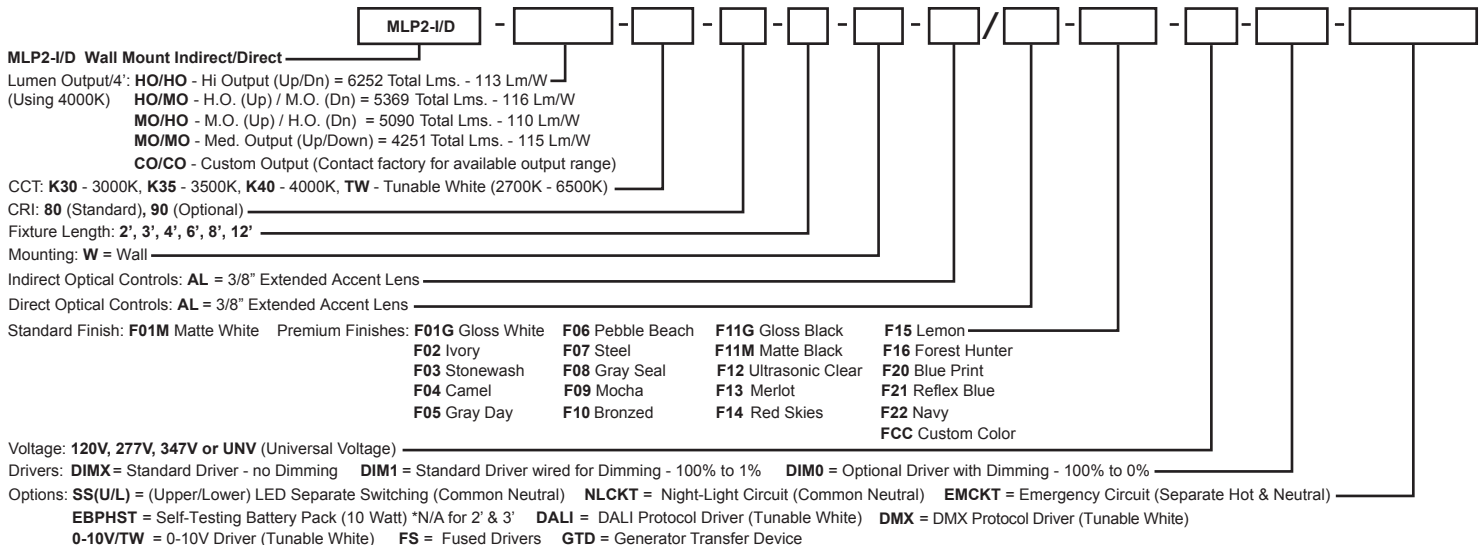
MLP2-I/D - - - - - - / - - - -

MLP2-I/D Wall Mount Indirect/Direct

Lumen Output/4': HO/HO - Hi Output (Up/Dn) = 6252 Total Lms. - 113 Lm/W
(Using 4000K) HO/MO - H.O. (Up) / M.O. (Dn) = 5369 Total Lms. - 116 Lm/W
MO/HO - M.O. (Up) / H.O. (Dn) = 5090 Total Lms. - 110 Lm/W
MO/MO - Med. Output (Up/Down) = 4251 Total Lms. - 115 Lm/W
CO/CO - Custom Output (Contact factory for available output range)

CCT: K30 - 3000K, K35 - 3500K, K40 - 4000K, TW - Tunable White (2700K - 6500K)

CRI: 80 (Standard), 90 (Optional)

Fixture Length: 2', 3', 4', 6', 8', 12'

Mounting: W = Wall

Indirect Optical Controls: AL = 3/8" Extended Accent Lens

Direct Optical Controls: AL = 3/8" Extended Accent Lens

Standard Finish: F01M Matte White Premium Finishes: F01G Gloss White F06 Pebble Beach F11G Gloss Black F15 Lemon
F02 Ivory F07 Steel F11M Matte Black F16 Forest Hunter
F03 Stonewash F08 Gray Seal F12 Ultrasonic Clear F20 Blue Print
F04 Camel F09 Mocha F13 Merlot F21 Reflex Blue
F05 Gray Day F10 Bronzed F14 Red Skies F22 Navy
FCC Custom Color

Voltage: 120V, 277V, 347V or UNV (Universal Voltage)

Drivers: DIMX = Standard Driver - no Dimming DIM1 = Standard Driver wired for Dimming - 100% to 1% DIM0 = Optional Driver with Dimming - 100% to 0%

Options: SS(U/L) = (Upper/Lower) LED Separate Switching (Common Neutral) NLCKT = Night-Light Circuit (Common Neutral) EMCKT = Emergency Circuit (Separate Hot & Neutral)
EBPHST = Self-Testing Battery Pack (10 Watt) *N/A for 2' & 3' DALI = DALI Protocol Driver (Tunable White) DMX = DMX Protocol Driver (Tunable White)
0-10V/TW = 0-10V Driver (Tunable White) FS = Fused Drivers GTD = Generator Transfer Device